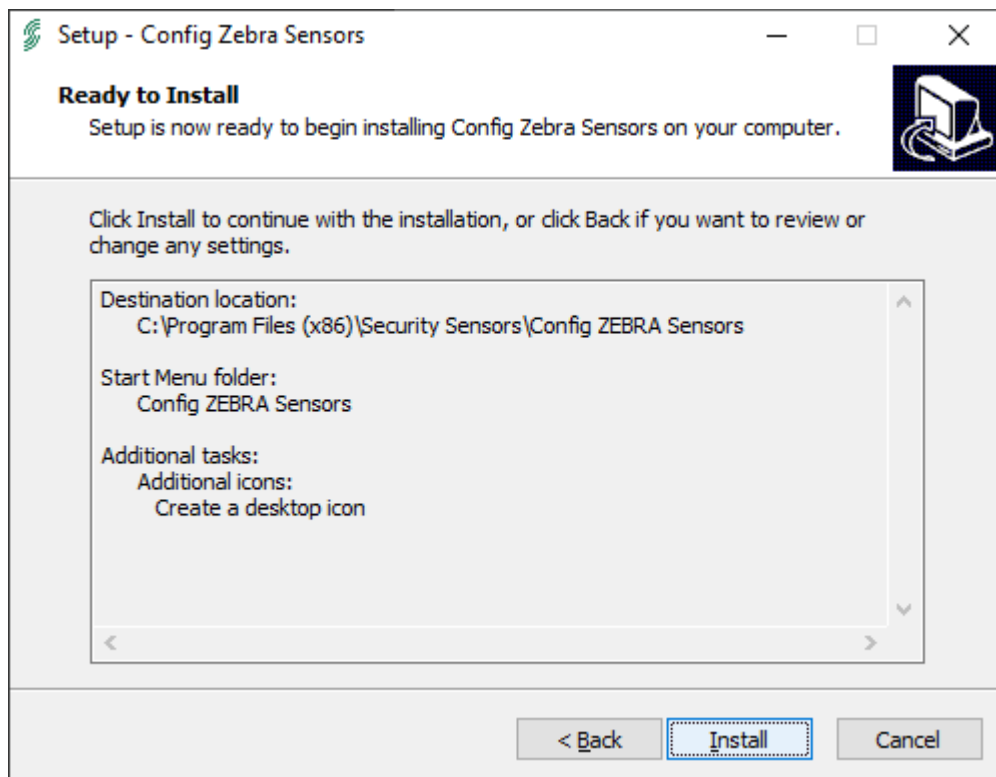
Setup - Config Zebra Sensors

Ready to Install
Setup is now ready to begin installing Config Zebra Sensors on your computer.

Click Install to continue with the installation, or click Back if you want to review or change any settings.

Destination location:
C:\Program Files (x86)\Security Sensors\Config ZEBRA Sensors

Start Menu folder:
Config ZEBRA Sensors

Additional tasks:
Additional icons:
Create a desktop icon

< Back
Install
Cancel